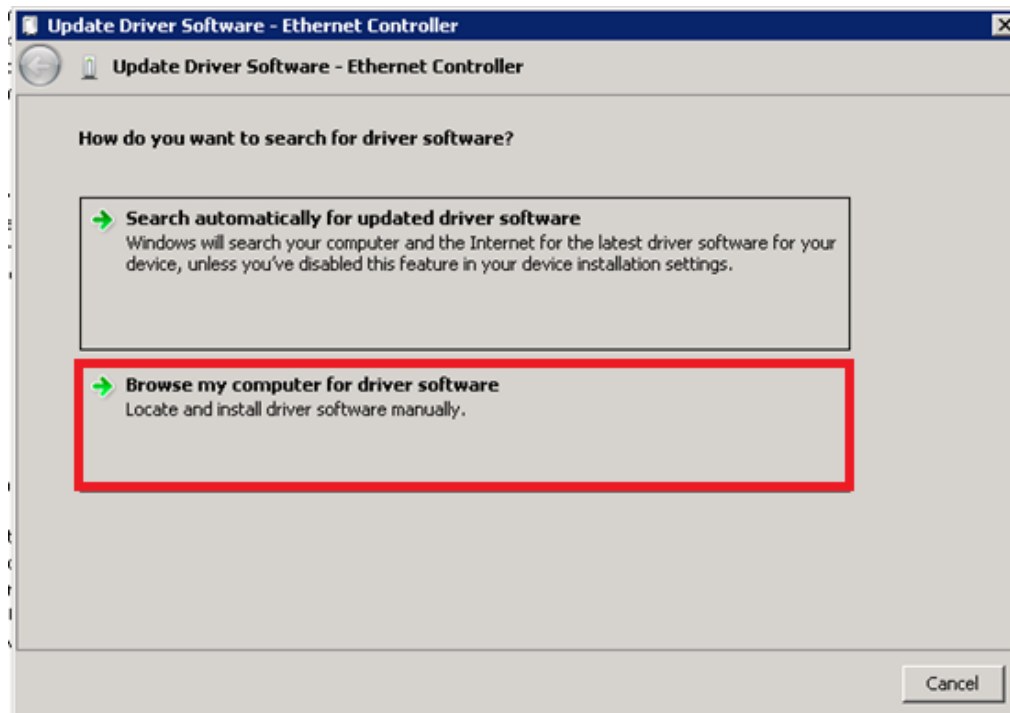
Update Driver Software - Ethernet Controller

Update Driver Software - Ethernet Controller

How do you want to search for driver software?

Search automatically for updated driver software
Windows will search your computer and the Internet for the latest driver software for your device, unless you've disabled this feature in your device installation settings.

Browse my computer for driver software
Locate and install driver software manually.

Cancel